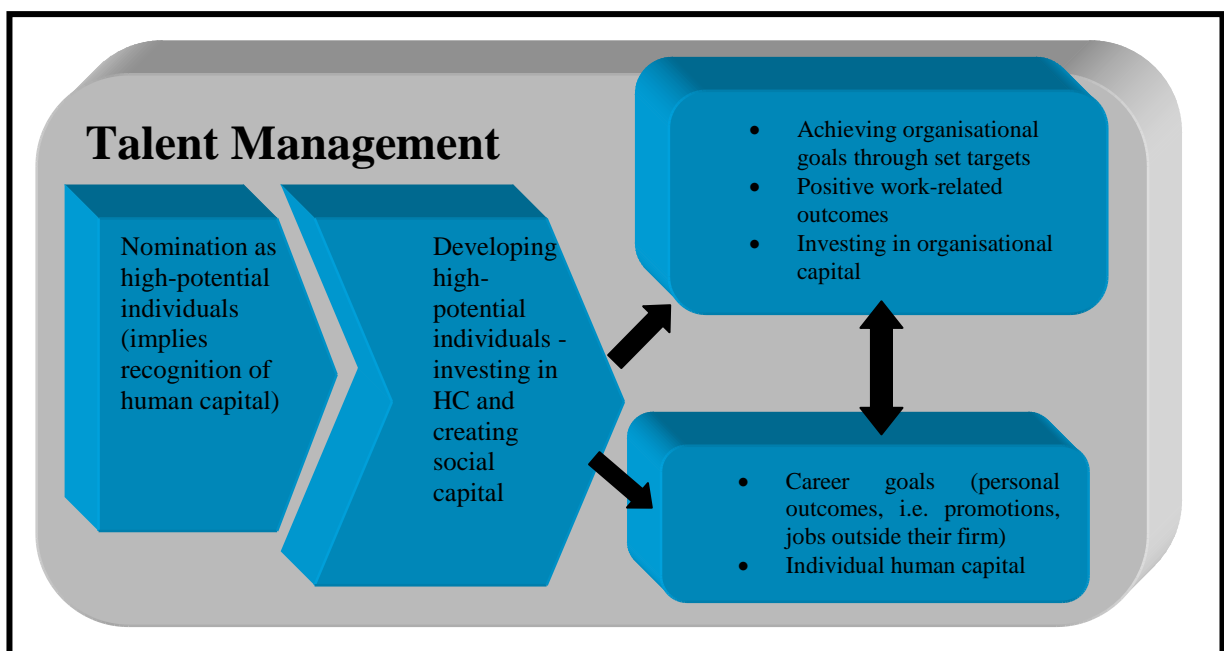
Talent Management

Nomination as high-potential individuals (implies recognition of human capital)

Developing high-potential individuals - investing in HC and creating social capital

- Achieving organisational goals through set targets
- Positive work-related outcomes
- Investing in organisational capital

- Career goals (personal outcomes, i.e. promotions, jobs outside their firm)
- Individual human capital